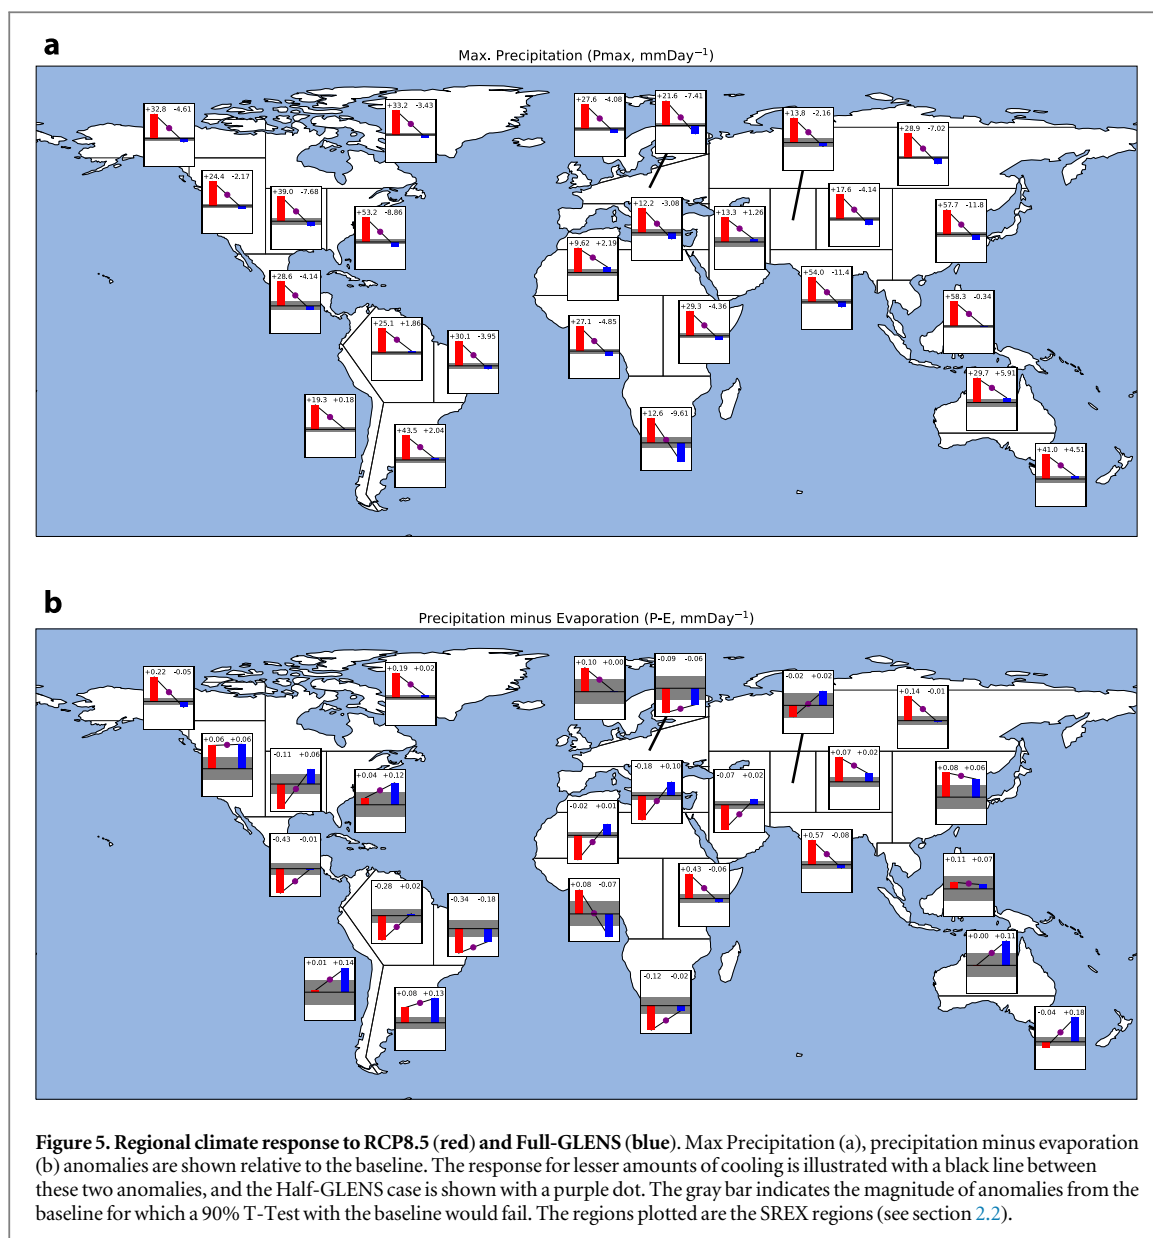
a

Max. Precipitation (Pmax, mmDay$^{-1}$)

+32.8 -4.61

+33.2 -3.43

+27.6 -4.08

+21.6 -7.41

+13.8 -2.16

+28.9 -7.02

+24.4 -2.17

+39.0 -7.68

+53.2 -8.86

+12.2 -3.08

+13.3 +1.26

+17.6 -4.14

+57.7 -11.8

+9.62 +2.19

+54.0 -11.4

+28.6 -4.14

+58.3 -0.34

+29.3 -4.36

+25.1 +1.86

+30.1 -3.95

+27.1 -4.85

+29.7 +5.91

+19.3 +0.18

+12.6 -9.61

+43.5 +2.04

+41.0 +4.51

b

Precipitation minus Evaporation (P-E, mmDay$^{-1}$)

+0.22 -0.05

+0.19 +0.02

+0.10 +0.00

-0.09 -0.06

-0.02 +0.02

+0.14 -0.01

+0.06 +0.06

-0.11 +0.06

+0.04 +0.12

-0.18 +0.10

-0.07 +0.02

+0.07 +0.02

+0.08 +0.06

-0.02 +0.01

+0.57 -0.08

-0.43 -0.01

+0.11 +0.07

+0.43 -0.06

-0.28 +0.02

-0.34 -0.18

+0.08 -0.07

+0.00 +0.11

+0.01 +0.14

-0.12 -0.02

+0.08 +0.13

-0.04 +0.18

Figure 5. Regional climate response to RCP8.5 (red) and Full-GLENS (blue). Max Precipitation (a), precipitation minus evaporation (b) anomalies are shown relative to the baseline. The response for lesser amounts of cooling is illustrated with a black line between these two anomalies, and the Half-GLENS case is shown with a purple dot. The gray bar indicates the magnitude of anomalies from the baseline for which a 90% T-Test with the baseline would fail. The regions plotted are the SREX regions (see section 2.2).